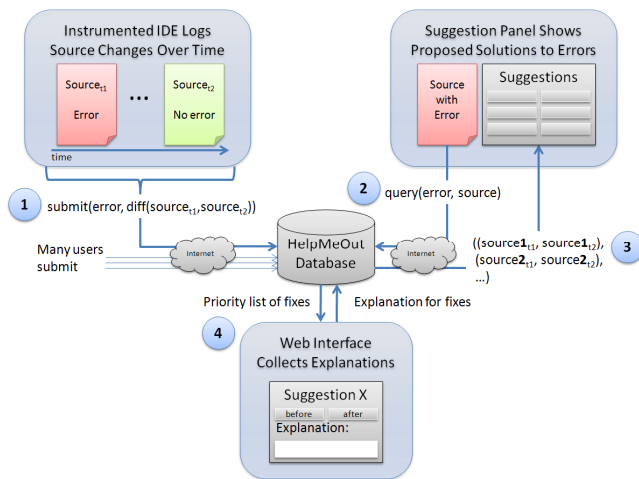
Instrumented IDE Logs Source Changes Over Time

$\text{Source}_{t1}$

Error

...

$\text{Source}_{t2}$

No error

time

Suggestion Panel Shows Proposed Solutions to Errors

Source with Error

Suggestions

1

submit(error, diff($\text{source}_{t1}$,$\text{source}_{t2}$))

2

query(error, source)

Many users submit

Internet

HelpMeOut Database

Internet

(($\text{source}\mathbf{1}_{t1}$, $\text{source}\mathbf{1}_{t2}$), ($\text{source}\mathbf{2}_{t1}$, $\text{source}\mathbf{2}_{t2}$), ...)

3

Priority list of fixes

Explanation for fixes

4

Web Interface Collects Explanations

Suggestion X

before

after

Explanation: